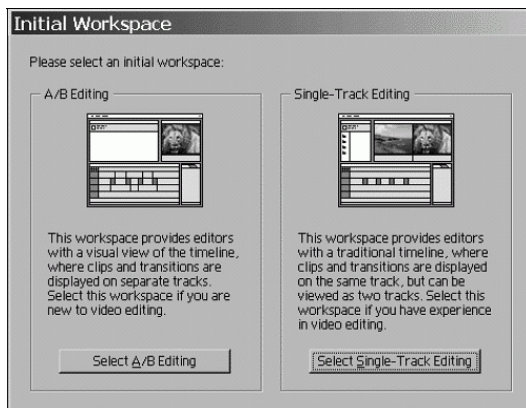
Initial Workspace

Please select an initial workspace:

A/B Editing

This workspace provides editors with a visual view of the timeline, where clips and transitions are displayed on separate tracks. Select this workspace if you are new to video editing.

Select A/B Editing

Single-Track Editing

This workspace provides editors with a traditional timeline, where clips and transitions are displayed on the same track, but can be viewed as two tracks. Select this workspace if you have experience in video editing.

Select Single-Track Editing